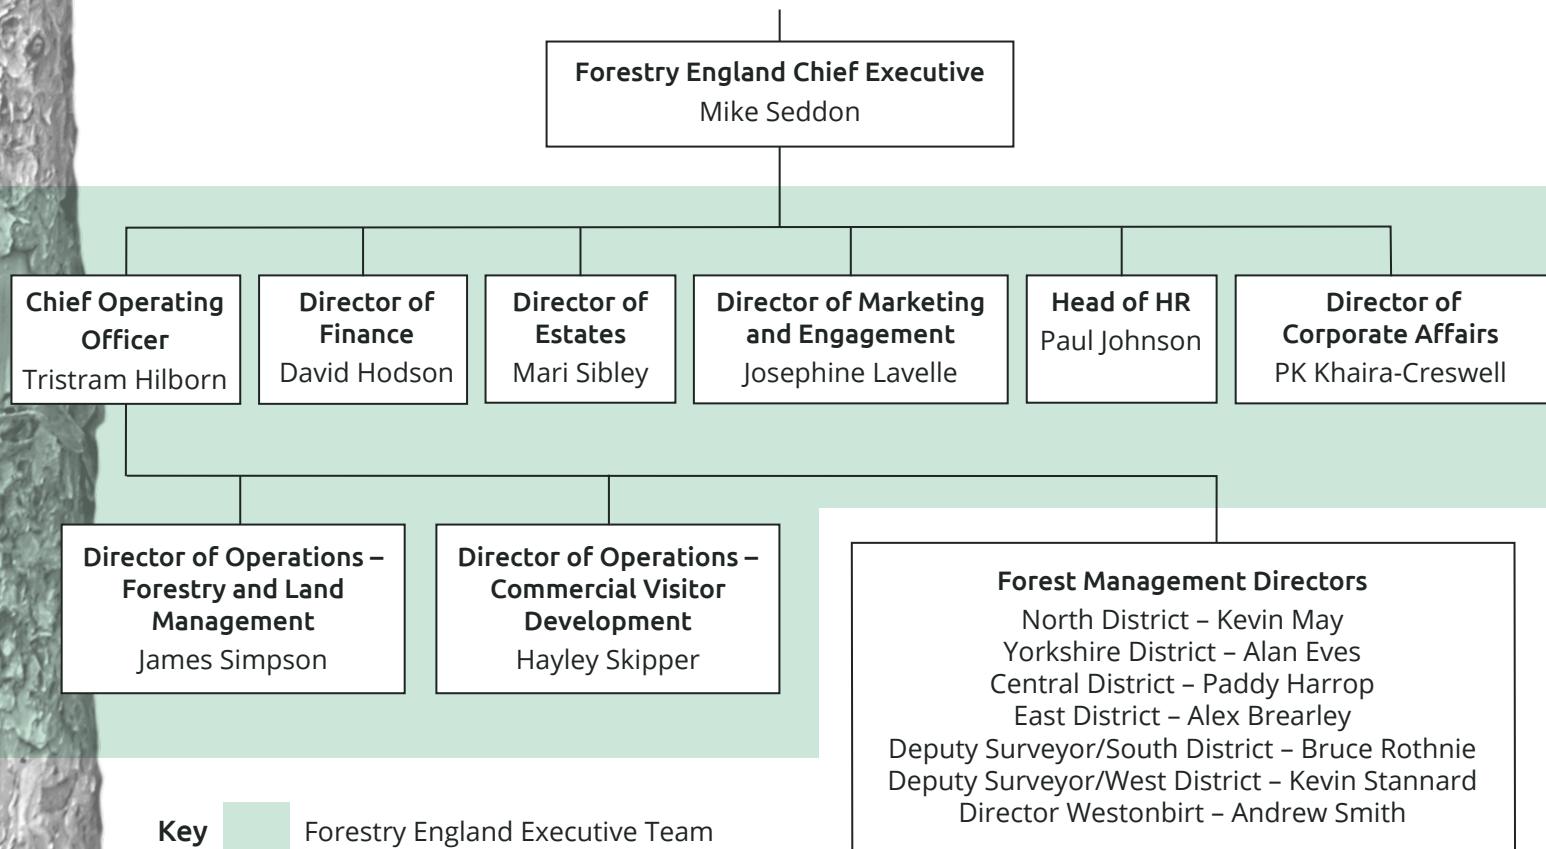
Forestry England Chief Executive
Mike Seddon

Chief Operating Officer
Tristram Hilborn

Director of Finance
David Hodson

Director of Estates
Mari Sibley

Director of Marketing and Engagement
Josephine Lavelle

Head of HR
Paul Johnson

Director of Corporate Affairs
PK Khaira-Creswell

Director of Operations – Forestry and Land Management
James Simpson

Director of Operations – Commercial Visitor Development
Hayley Skipper

Forest Management Directors
North District – Kevin May
Yorkshire District – Alan Eves
Central District – Paddy Harrop
East District – Alex Brearley
Deputy Surveyor/South District – Bruce Rothnie
Deputy Surveyor/West District – Kevin Stannard
Director Westonbirt – Andrew Smith

Key Forestry England Executive Team